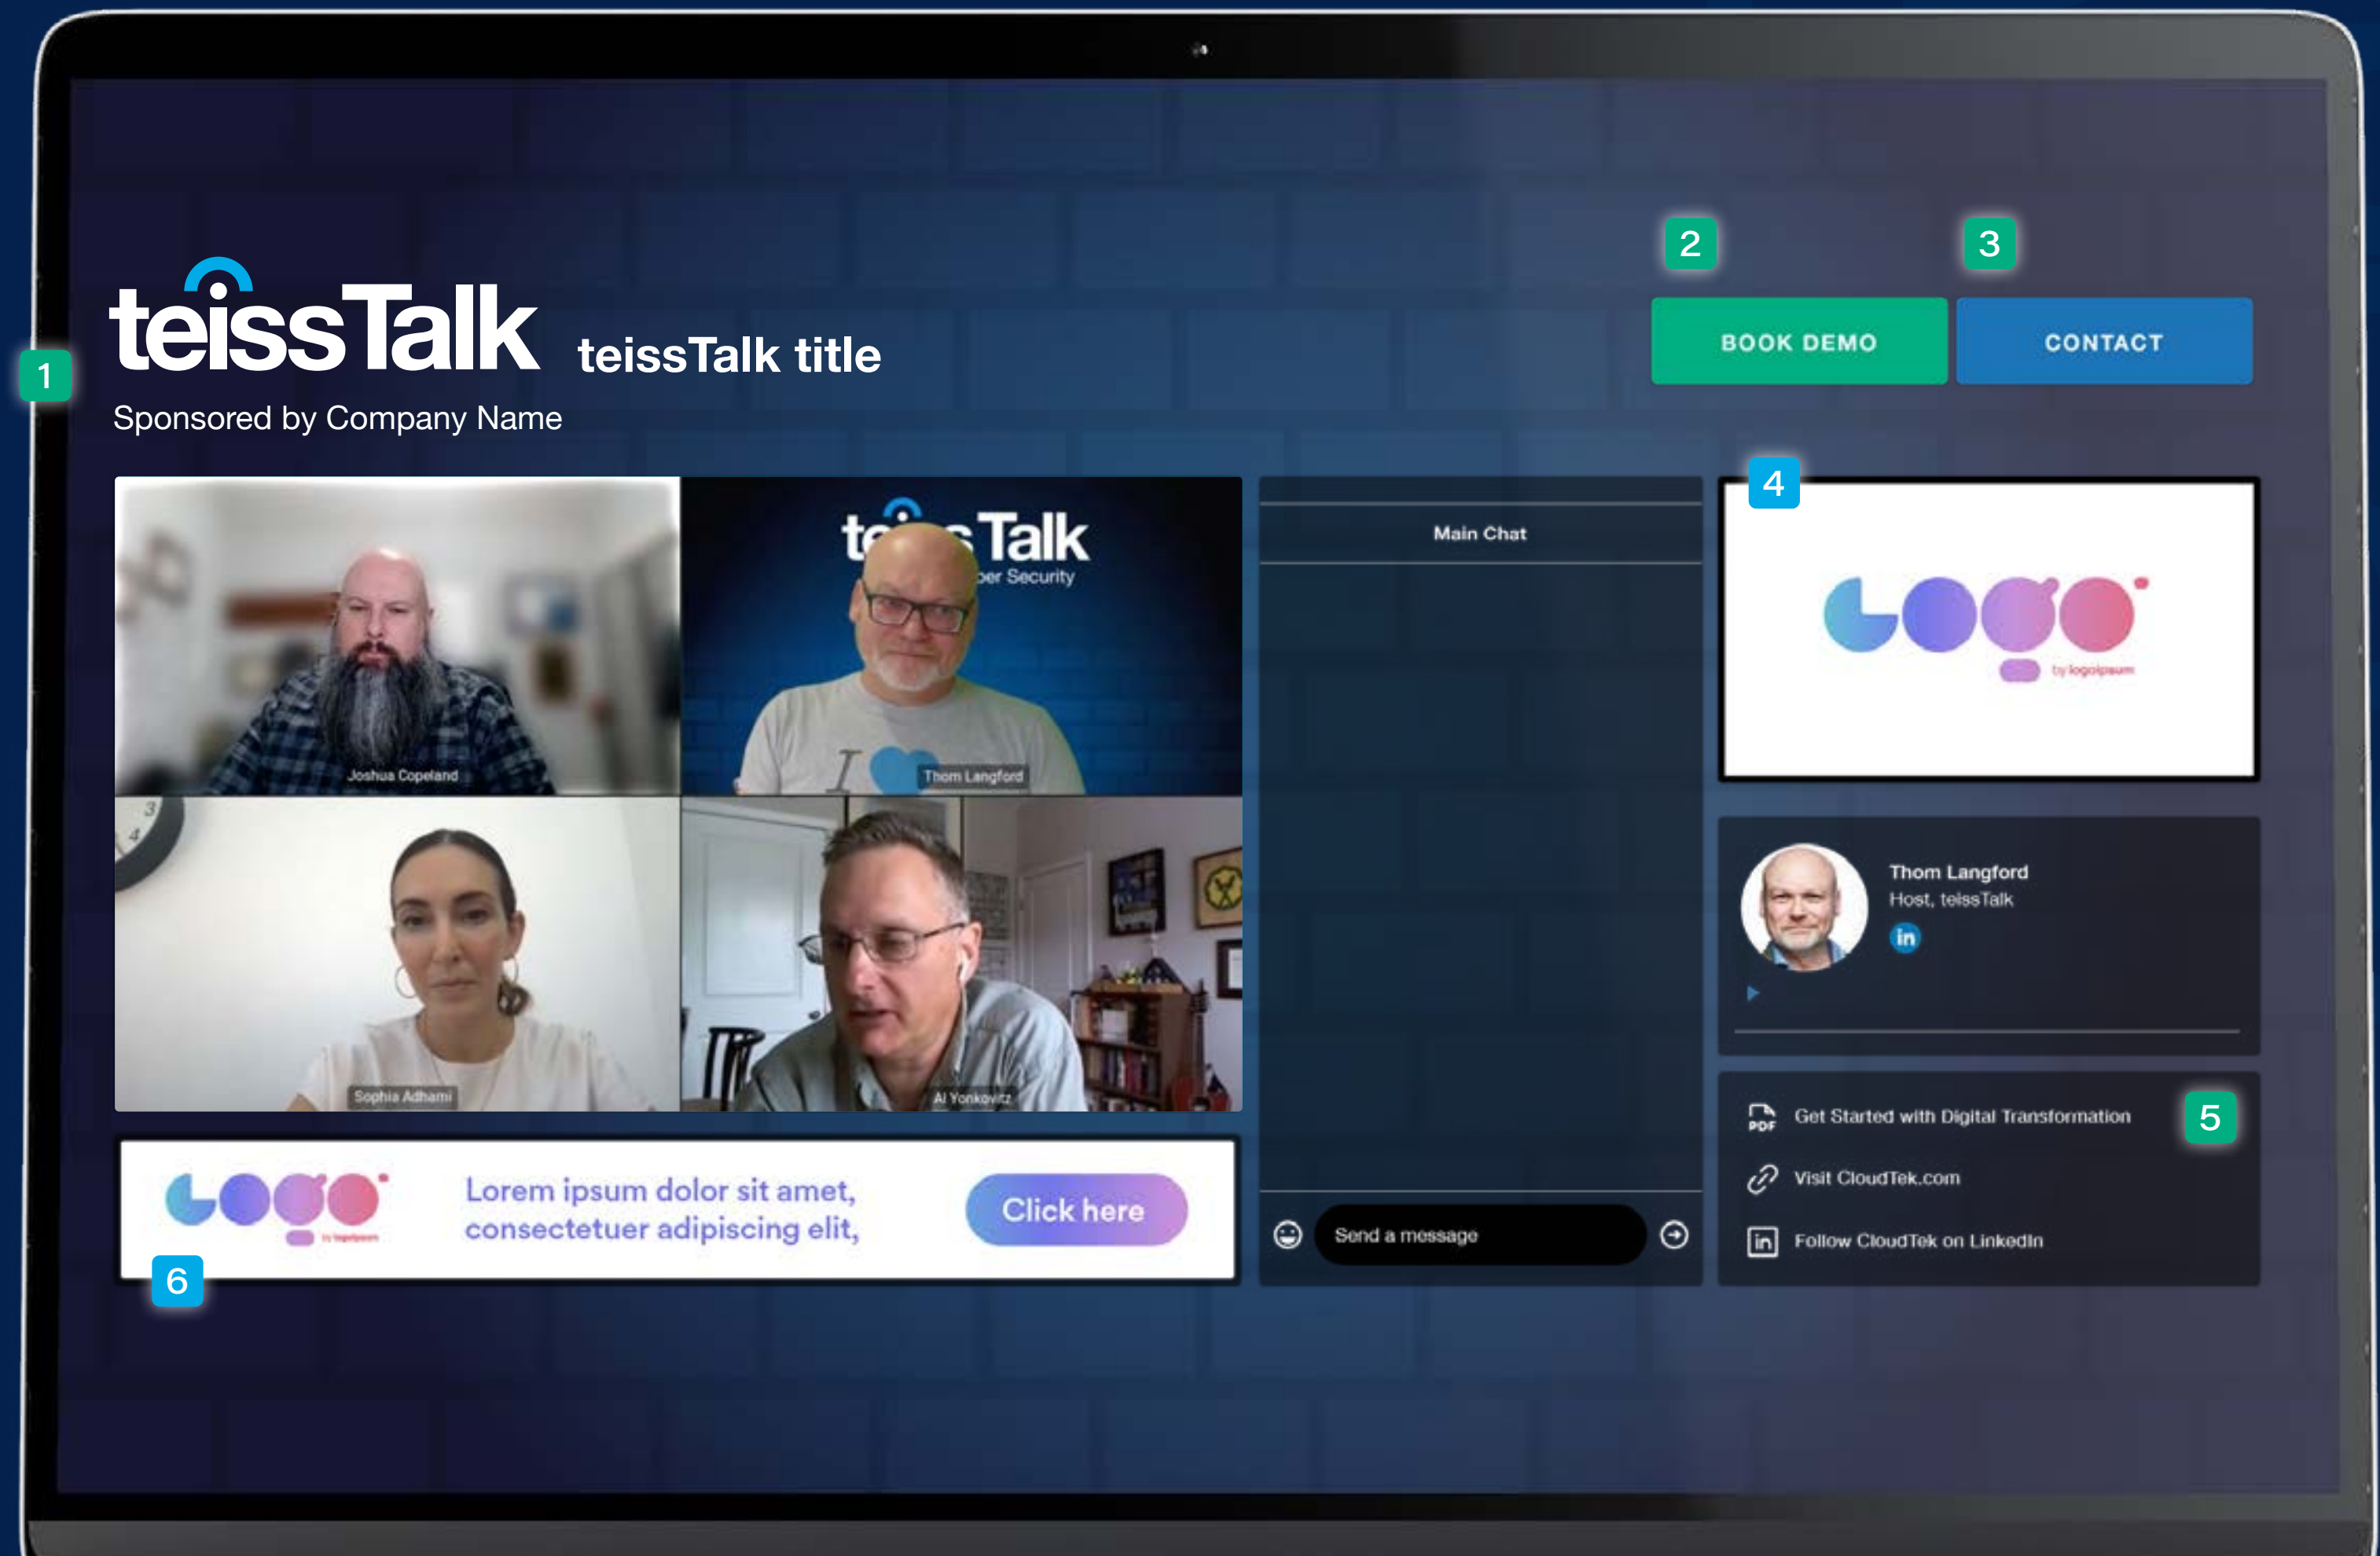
1

teissTalk teissTalk title

Sponsored by Company Name

2 3

BOOK DEMO CONTACT

Joshua Copeland

teissTalk
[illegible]er Security

Thom Langford

Sophia Adhami

Al Yonkovitz

Main Chat

Send a message

4

Logo
by logoipsum

Thom Langford
Host, teissTalk

Get Started with Digital Transformation 5

Visit CloudTek.com

Follow CloudTek on LinkedIn

Logo
by logoipsum

Lorem ipsum dolor sit amet, consectetuer adipiscing elit,

Click here

6